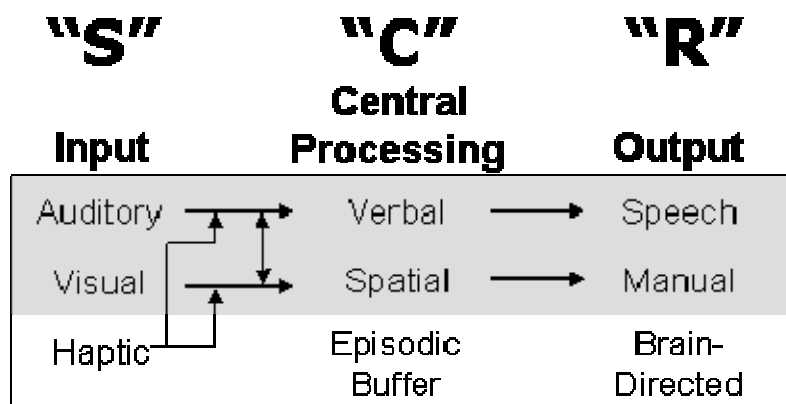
"S" "C" "R"

Input | Central Processing | Output

| Input | Central Processing | Output |
|---|---|---|
| Auditory | Verbal | Speech |
| Visual | Spatial | Manual |
| Haptic | Episodic Buffer | Brain-Directed |